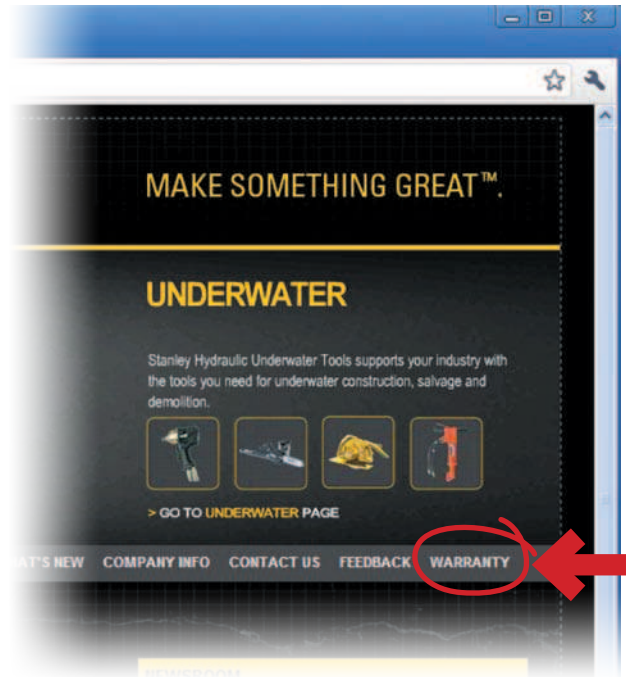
MAKE SOMETHING GREAT™.

UNDERWATER

Stanley Hydraulic Underwater Tools supports your industry with the tools you need for underwater construction, salvage and demolition.

> GO TO UNDERWATER PAGE

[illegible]AT'S NEW COMPANY INFO CONTACT US FEEDBACK WARRANTY

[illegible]